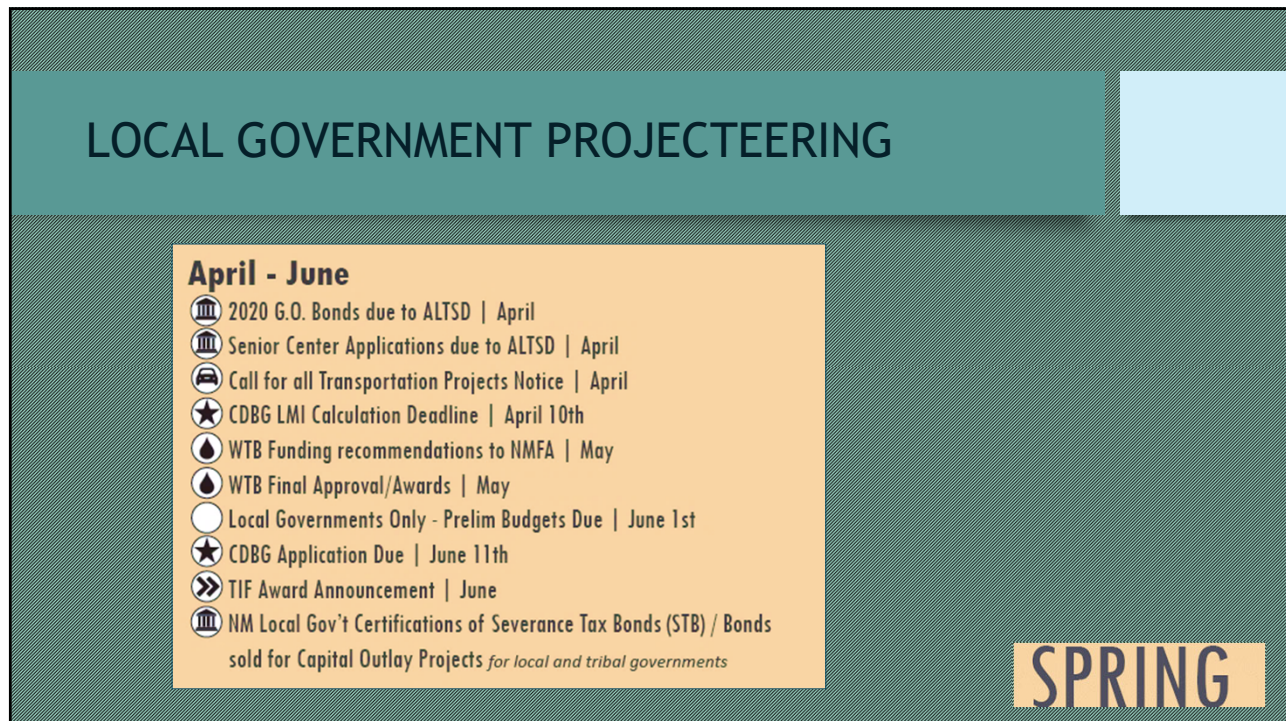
LOCAL GOVERNMENT PROJECTEERING

April - June
2020 G.O. Bonds due to ALTSD | April
Senior Center Applications due to ALTSD | April
Call for all Transportation Projects Notice | April
CDBG LMI Calculation Deadline | April 10th
WTB Funding recommendations to NMFA | May
WTB Final Approval/Awards | May
Local Governments Only - Prelim Budgets Due | June 1st
CDBG Application Due | June 11th
TIF Award Announcement | June
NM Local Gov't Certifications of Severance Tax Bonds (STB) / Bonds sold for Capital Outlay Projects for local and tribal governments

SPRING